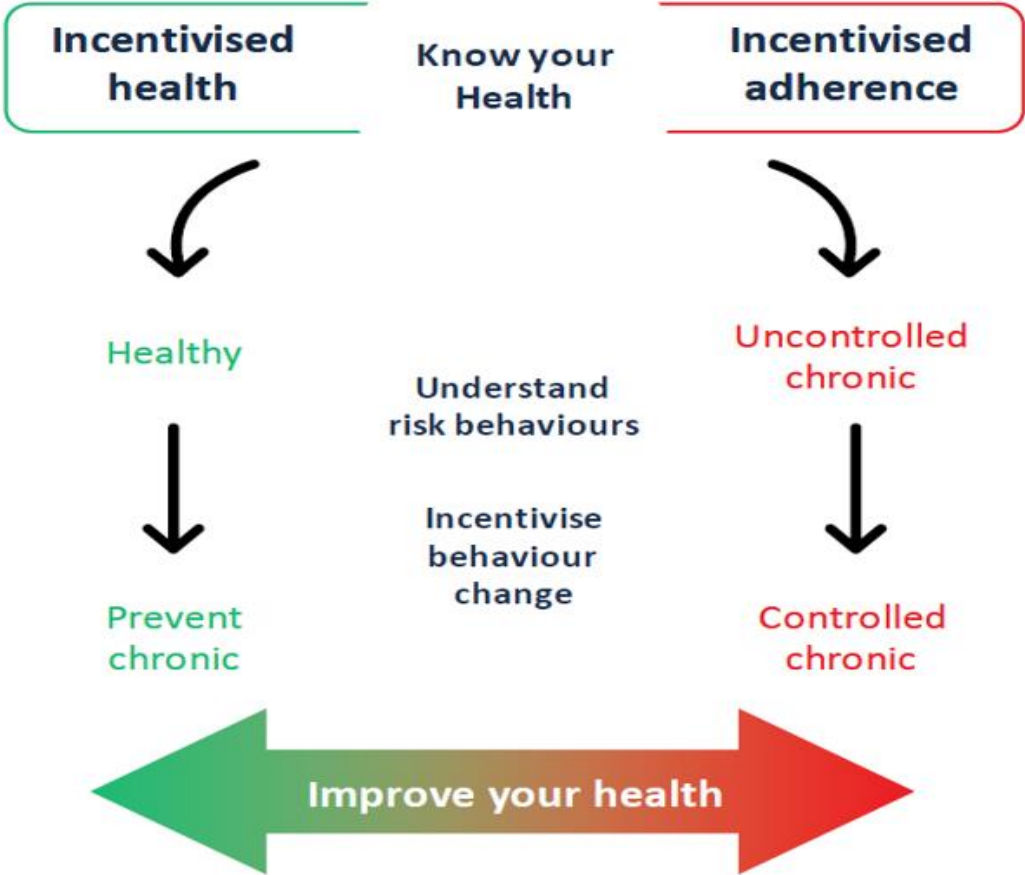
Incentivised health

Know your Health

Incentivised adherence

Healthy

Uncontrolled chronic

Understand risk behaviours

Incentivise behaviour change

Prevent chronic

Controlled chronic

Improve your health